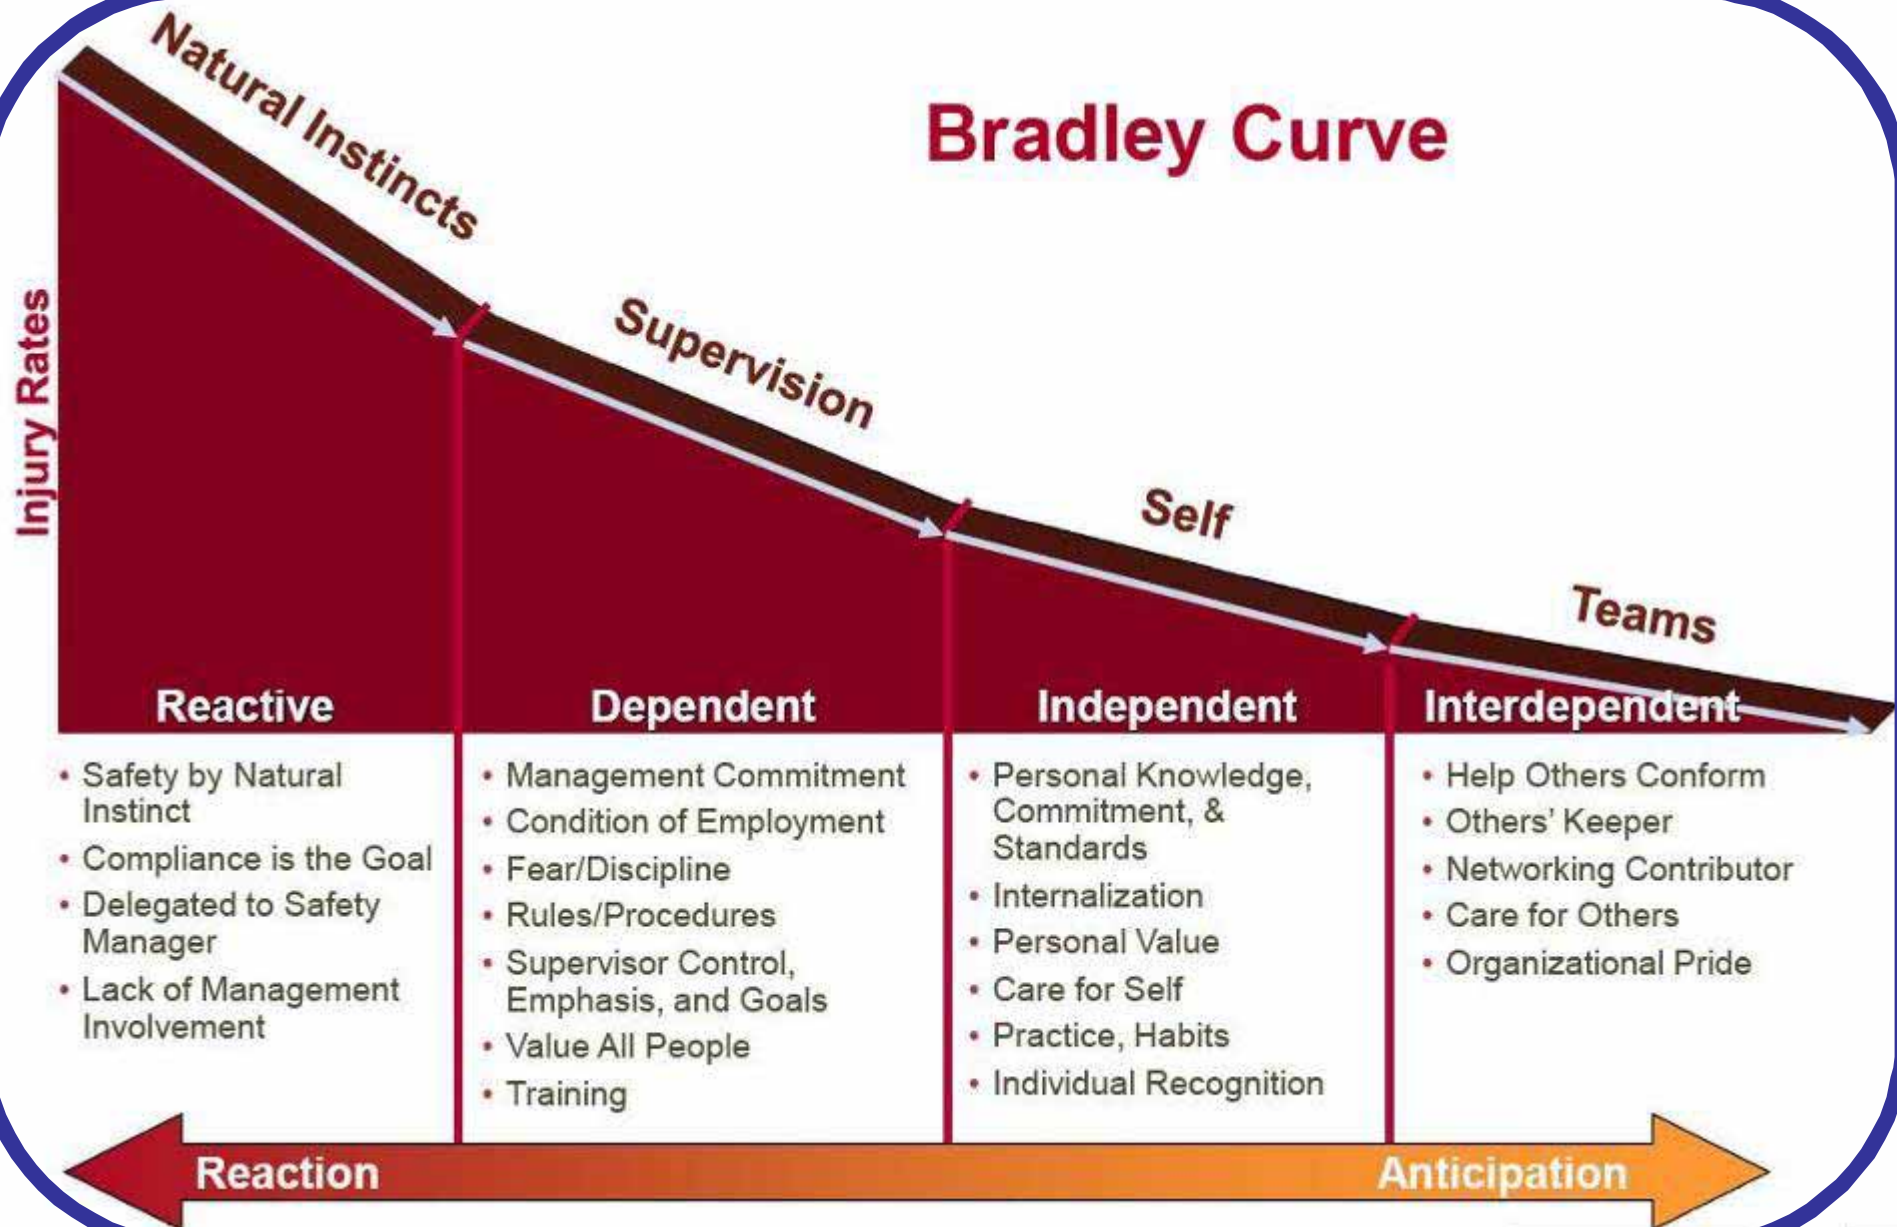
Bradley Curve

Injury Rates

Natural Instincts

Supervision

Self

Teams

Reactive

• Safety by Natural Instinct
• Compliance is the Goal
• Delegated to Safety Manager
• Lack of Management Involvement

Dependent

• Management Commitment
• Condition of Employment
• Fear/Discipline
• Rules/Procedures
• Supervisor Control, Emphasis, and Goals
• Value All People
• Training

Independent

• Personal Knowledge, Commitment, & Standards
• Internalization
• Personal Value
• Care for Self
• Practice, Habits
• Individual Recognition

Interdependent

• Help Others Conform
• Others' Keeper
• Networking Contributor
• Care for Others
• Organizational Pride

Reaction

Anticipation